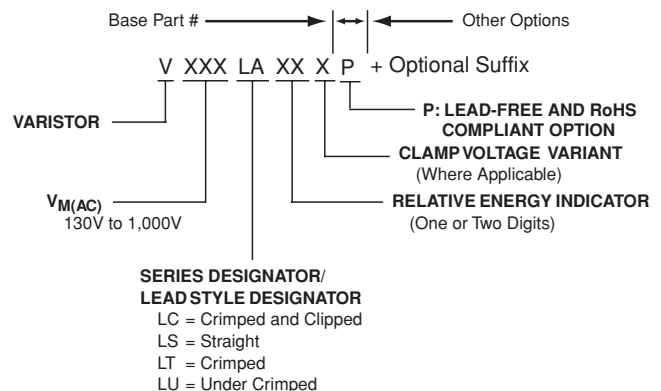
Base Part #

Other Options

V XXX LA XX X P + Optional Suffix

VARISTOR

P: LEAD-FREE AND RoHS COMPLIANT OPTION

CLAMP VOLTAGE VARIANT
(Where Applicable)

$V_{M(AC)}$
130V to 1,000V

RELATIVE ENERGY INDICATOR
(One or Two Digits)

SERIES DESIGNATOR/
LEAD STYLE DESIGNATOR
LC = Crimped and Clipped
LS = Straight
LT = Crimped
LU = Under Crimped